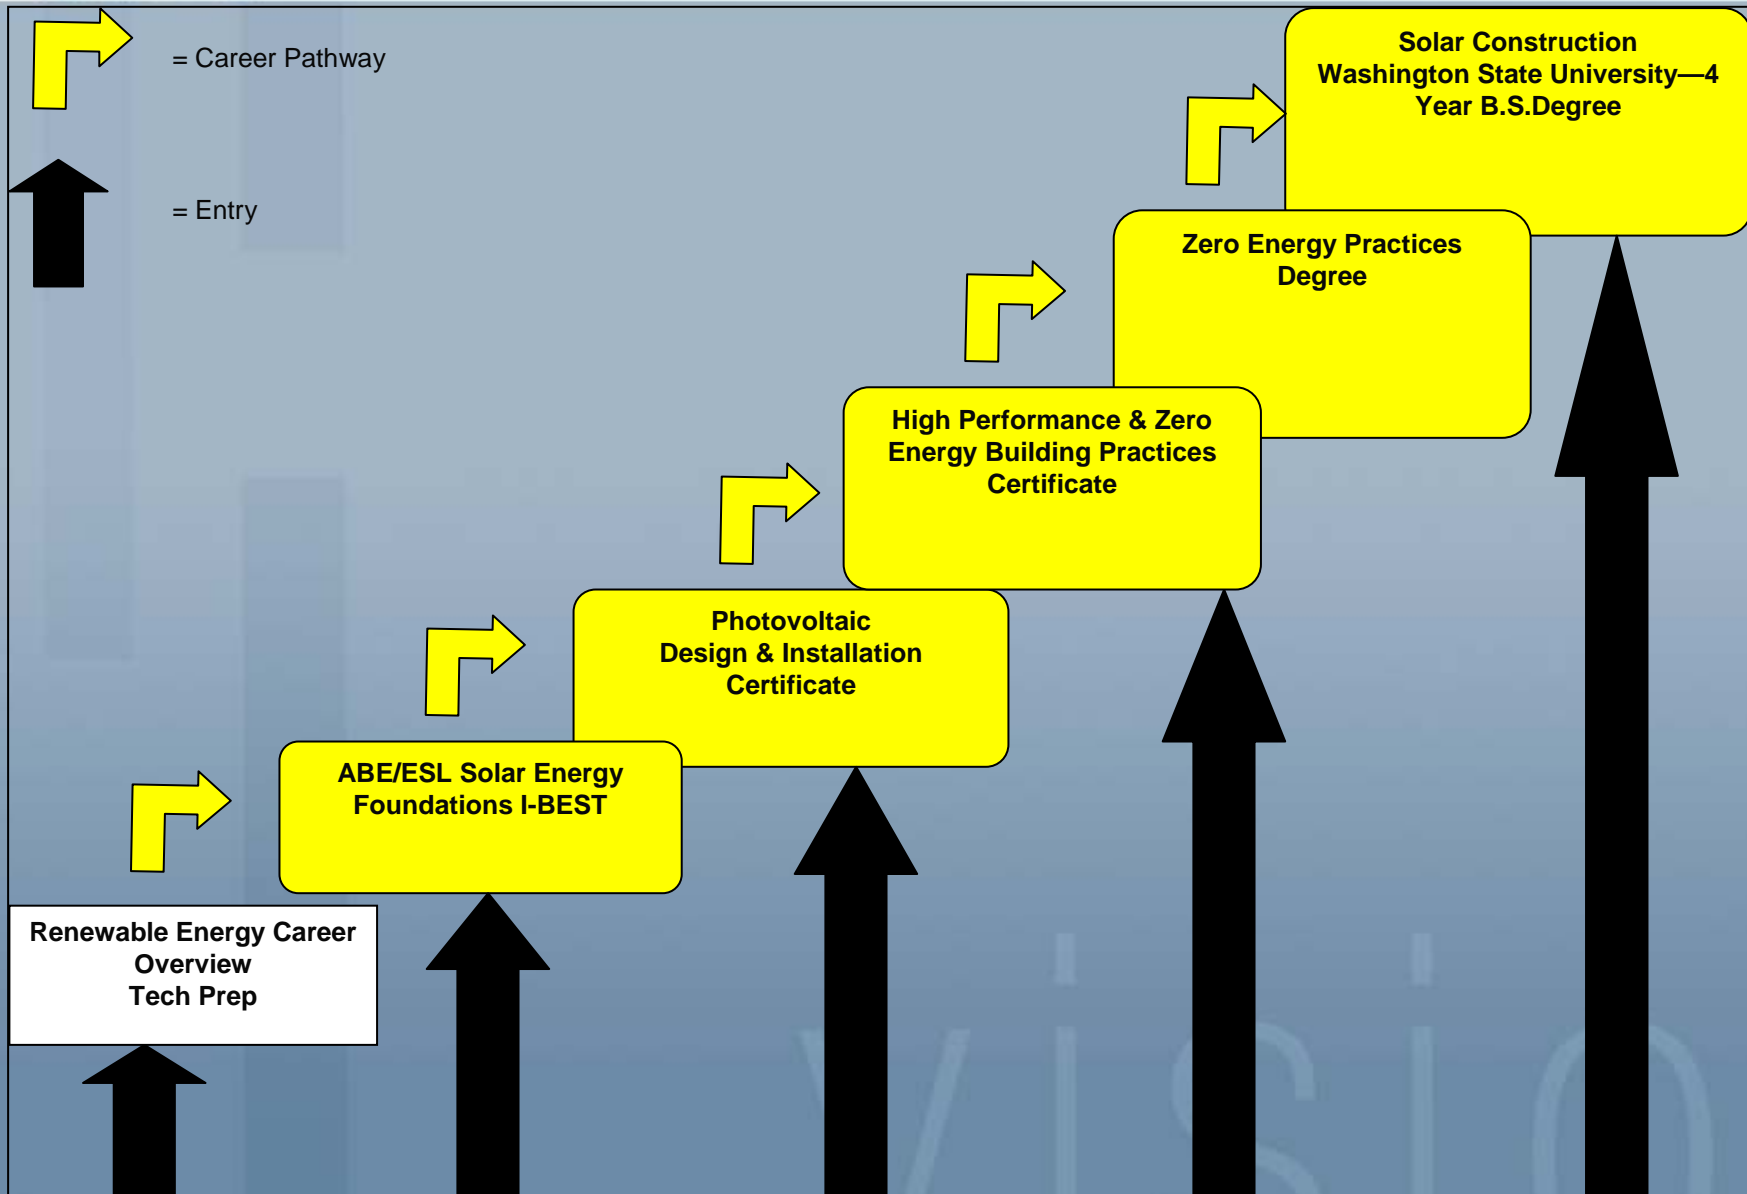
= Career Pathway

= Entry

Solar Construction Washington State University—4 Year B.S.Degree

Zero Energy Practices Degree

High Performance & Zero Energy Building Practices Certificate

Photovoltaic Design & Installation Certificate

ABE/ESL Solar Energy Foundations I-BEST

Renewable Energy Career Overview Tech Prep